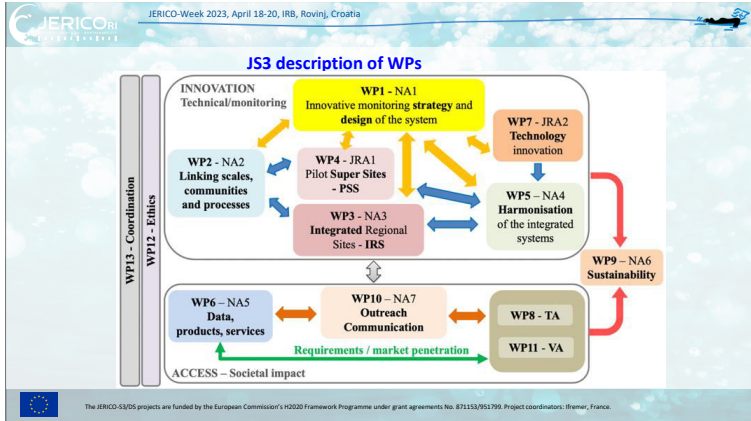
JERICO RI

JERICO-Week 2023, April 18-20, IRB, Rovinj, Croatia

JS3 description of WPs

WP13 - Coordination

WP12 - Ethics

INNOVATION
Technical/monitoring

WP1 - NA1
Innovative monitoring strategy and design of the system

WP7 - JRA2
Technology innovation

WP2 - NA2
Linking scales, communities and processes

WP4 - JRA1
Pilot Super Sites - PSS

WP3 - NA3
Integrated Regional Sites - IRS

WP5 - NA4
Harmonisation of the integrated systems

WP9 – NA6
Sustainability

WP6 – NA5
Data, products, services

WP10 – NA7
Outreach Communication

WP8 - TA

WP11 - VA

Requirements / market penetration

ACCESS – Societal impact

The JERICO-S3/DS projects are funded by the European Commission's H2020 Framework Programme under grant agreements No. 871153/951799. Project coordinators: Ifremer, France.